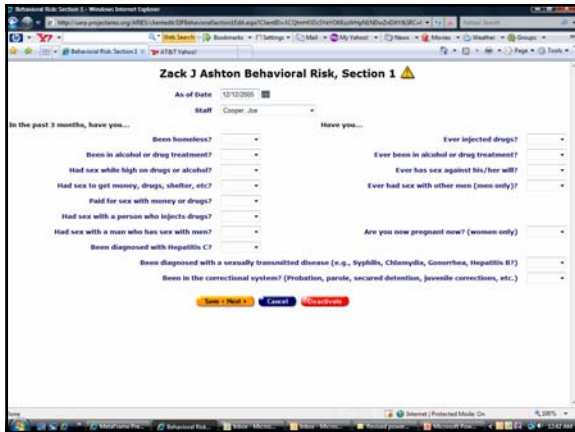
Behavioral Risk: Section 1 - Windows Internet Explorer

http://uacp.projectcares.org/ARES/clientedit/DFBehavioralSection1Edit.aspx?ClientID=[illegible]

Y! Web Search Bookmarks Settings Mail My Yahoo! News Movies Weather Groups

Behavioral Risk: Section 1 AT&T Yahoo!

Zack J Ashton Behavioral Risk, Section 1

As of Date 12/12/2006

Staff Cooper, Joe

In the past 3 months, have you...

Been homeless?

Been in alcohol or drug treatment?

Had sex while high on drugs or alcohol?

Had sex to get money, drugs, shelter, etc?

Paid for sex with money or drugs?

Had sex with a person who injects drugs?

Had sex with a man who has sex with men?

Been diagnosed with Hepatitis C?

Have you...

Ever injected drugs?

Ever been in alcohol or drug treatment?

Ever has sex against his/her will?

Ever had sex with other men (men only)?

Are you now pregnant now? (women only)

Been diagnosed with a sexually transmitted disease (e.g., Syphilis, Chlamydia, Gonorrhea, Hepatitis B?)

Been in the correctional system? (Probation, parole, secured detention, juvenile corrections, etc.)

Save + Next > Cancel Deactivate

Done Internet | Protected Mode: On 100%

MetaFrame Pre... Behavioral Risk... Inbox - Micros... Inbox - Micros... Revised power... Microsoft Pow... 12:42 AM